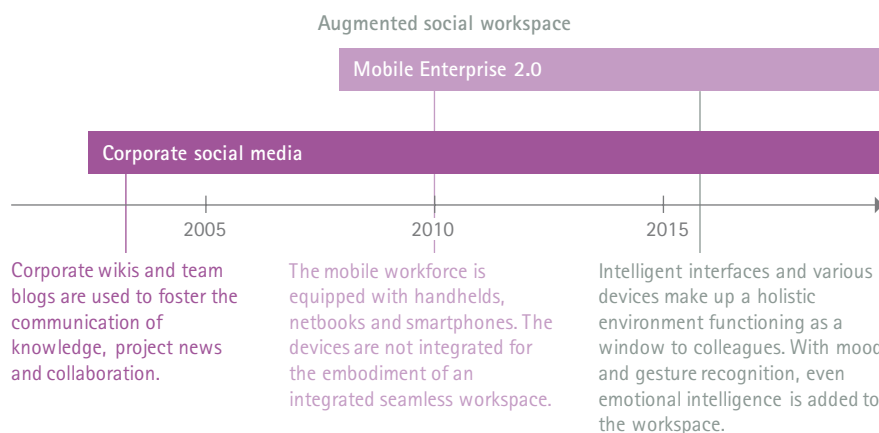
Augmented social workspace

Mobile Enterprise 2.0

Corporate social media

2005

2010

2015

Corporate wikis and team blogs are used to foster the communication of knowledge, project news and collaboration.

The mobile workforce is equipped with handhelds, netbooks and smartphones. The devices are not integrated for the embodiment of an integrated seamless workspace.

Intelligent interfaces and various devices make up a holistic environment functioning as a window to colleagues. With mood and gesture recognition, even emotional intelligence is added to the workspace.